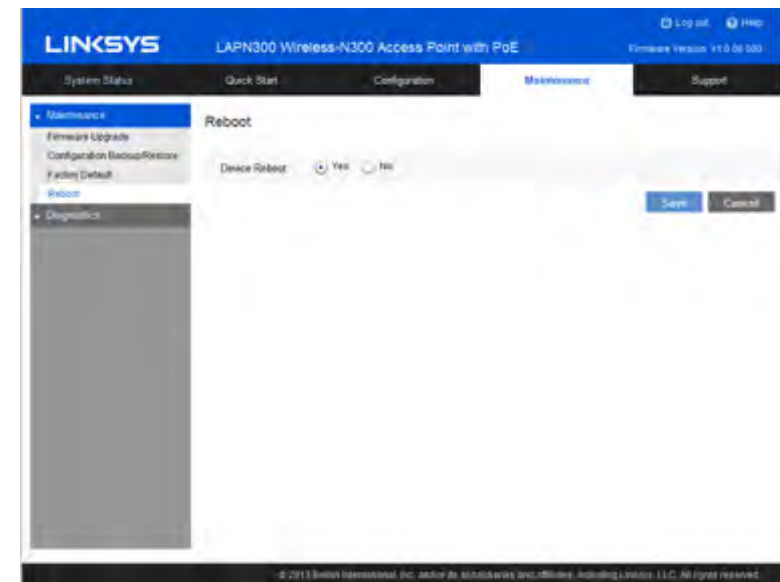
LINKSYS

LAPN300 Wireless-N300 Access Point with PoE

Log out Help

Firmware Version: V1.0.00.000

System Status

Quick Start

Configuration

Maintenance

Support

Maintenance

Firmware Upgrade

Configuration Backup/Restore

Factory Default

Reboot

Diagnostics

Reboot

Device Reboot: Yes No

Save

Cancel

© 2013 Belkin International, Inc. and/or its subsidiaries and affiliates, including Linksys, LLC. All rights reserved.